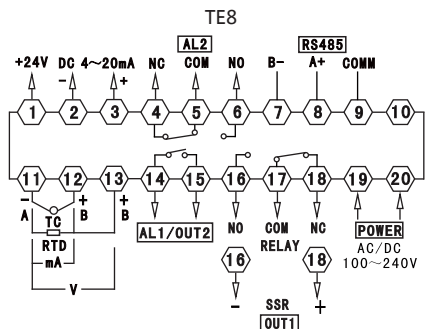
TE8

+24V DC 4~20mA NC AL2 COM NO B- RS485 A+ COMM

- +

1 2 3 4 5 6 7 8 9 10

11 12 13 14 15 16 17 18 19 20

- + +

A TC B B

RTD

mA

V

AL1/OUT2

NO COM NC

RELAY

POWER

AC/DC

100~240V

16 18

- +

SSR

OUT1